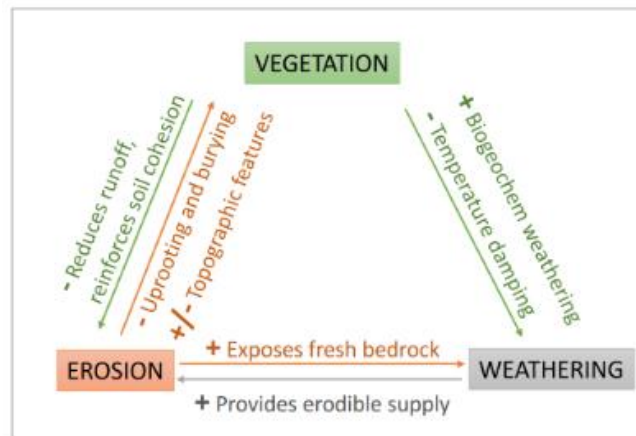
VEGETATION

- Reduces runoff, reinforces soil cohesion

- Uprooting and burying

+/- Topographic features

+ Biogeochem weathering

- Temperature damping

EROSION

+ Exposes fresh bedrock

WEATHERING

+ Provides erodible supply